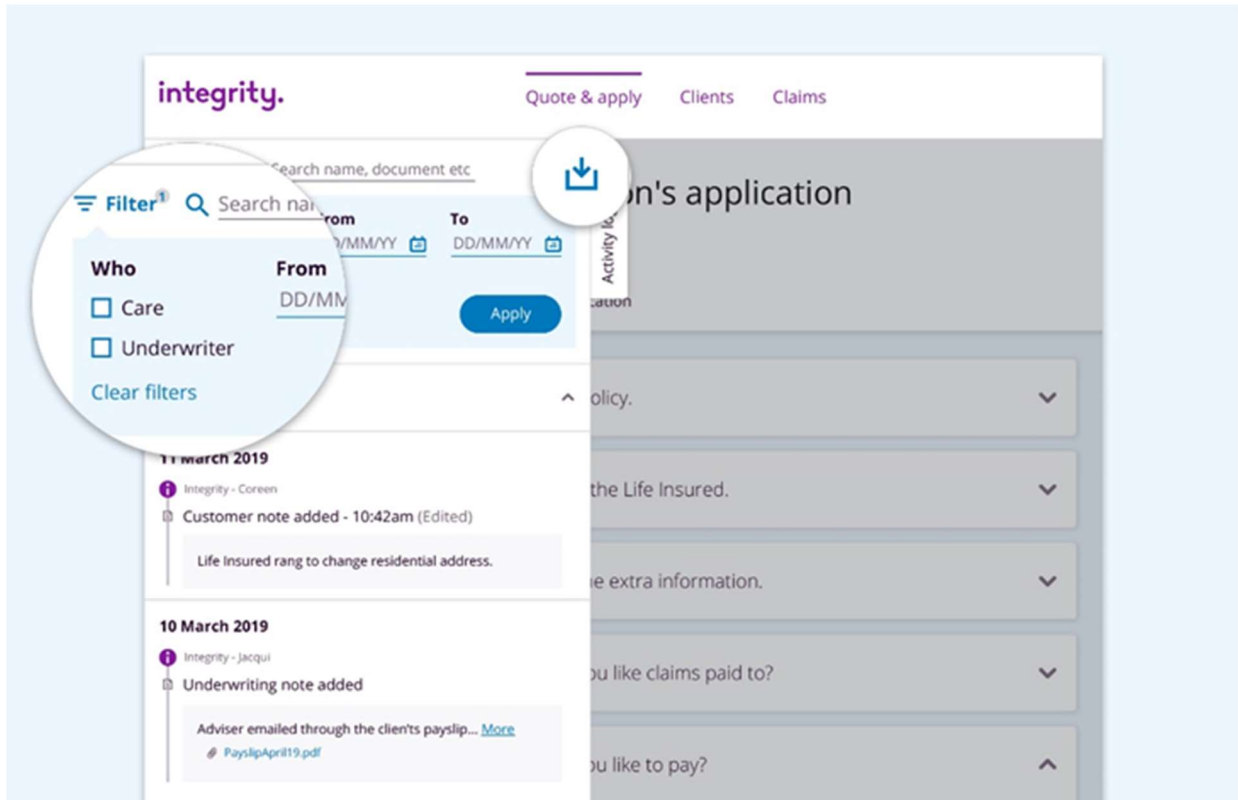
integrity.

Quote & apply Clients Claims

Search name, document etc

Filter$^1$ Search na

From To

DD/MM/YY DD/MM/YY

Who From

Care DD/MM

Underwriter

Apply

Clear filters

Activity

on's application

cation

olicy.

the Life Insured.

e extra information.

ou like claims paid to?

ou like to pay?

11 March 2019

Integrity - Coreen

Customer note added - 10:42am (Edited)

Life Insured rang to change residential address.

10 March 2019

Integrity - Jacqui

Underwriting note added

Adviser emailed through the client's payslip... More

PayslipApril19.pdf